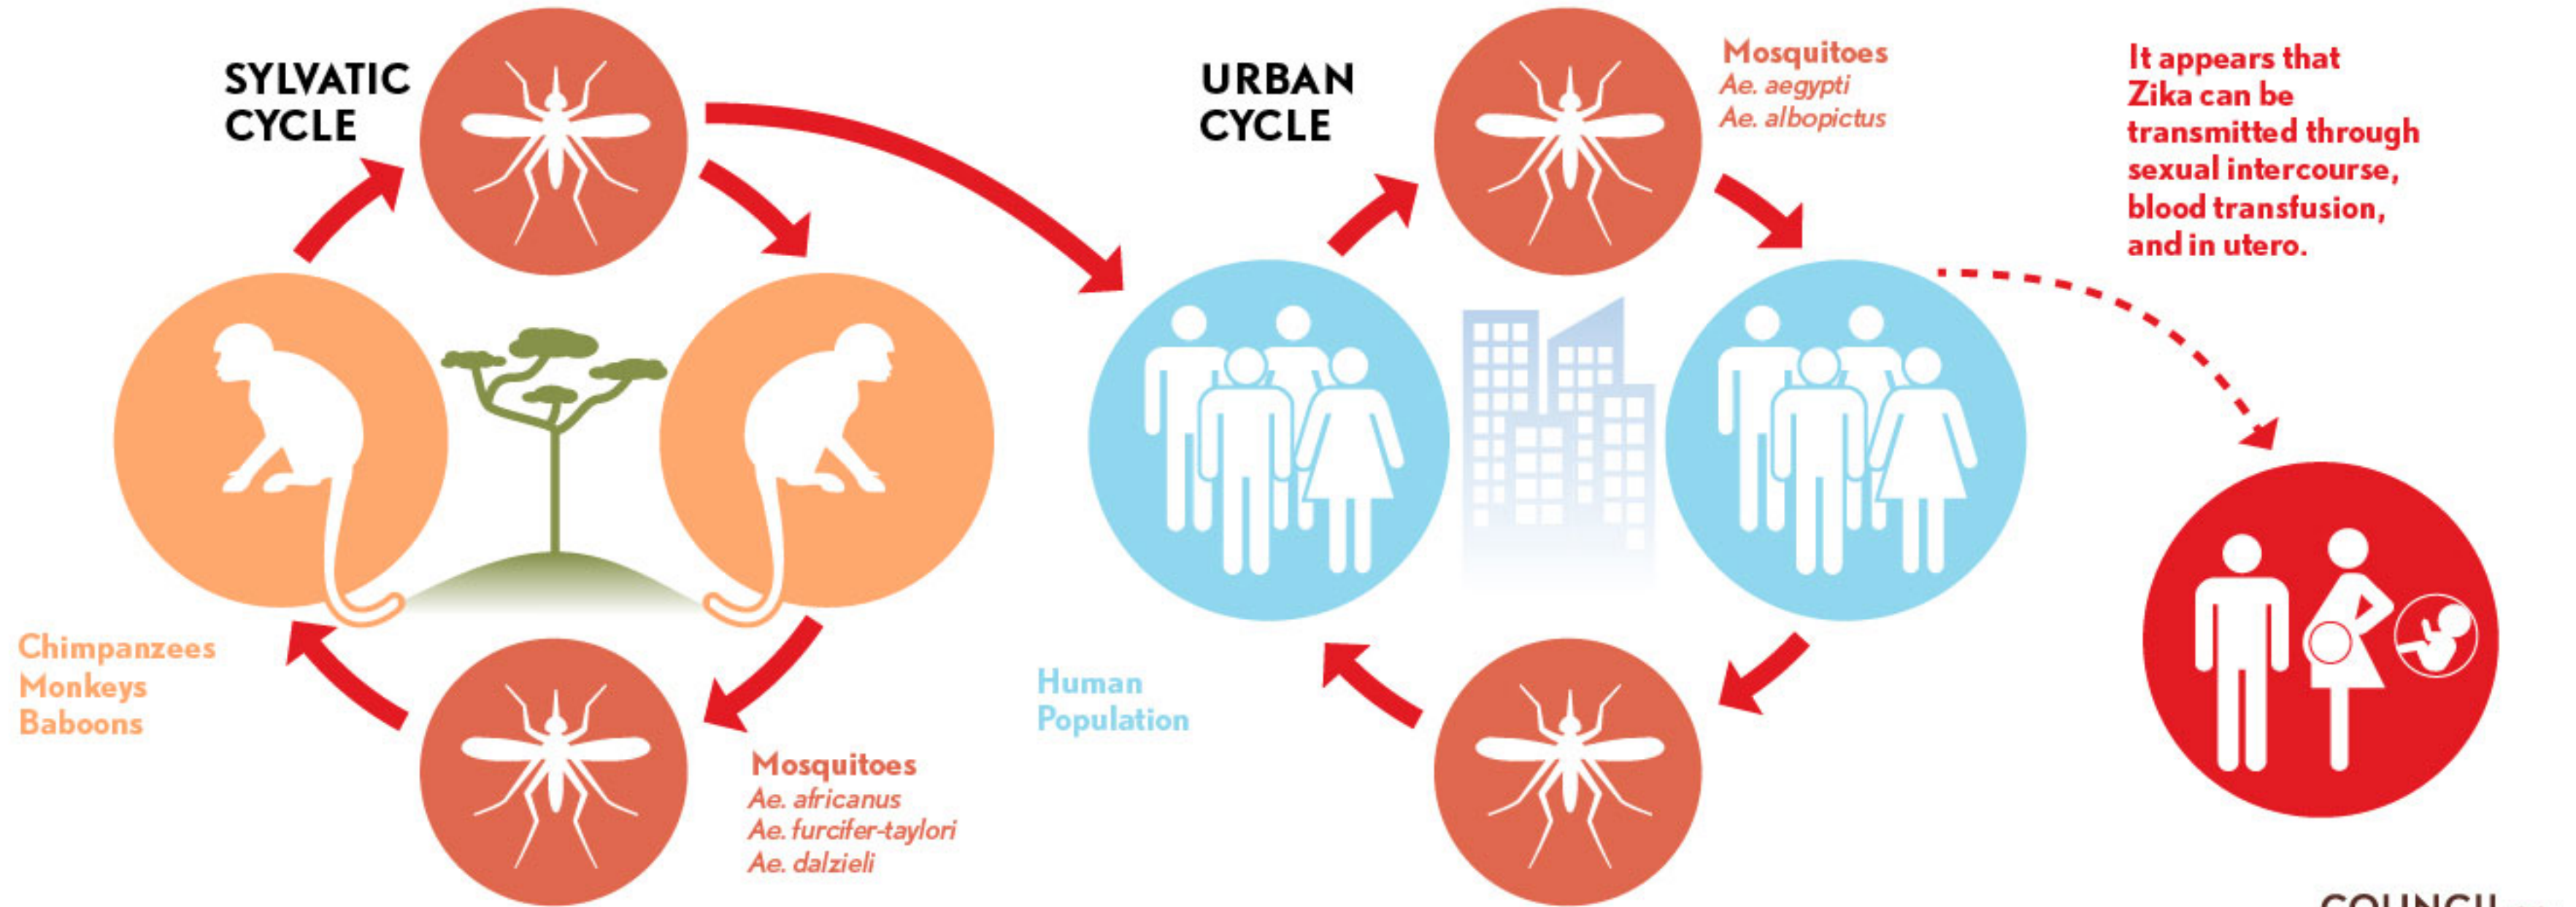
SYLVATIC CYCLE

URBAN CYCLE

Mosquitoes
Ae. aegypti
Ae. albopictus

It appears that Zika can be transmitted through sexual intercourse, blood transfusion, and in utero.

Chimpanzees
Monkeys
Baboons

Human Population

Mosquitoes
Ae. africanus
Ae. furcifer-taylori
Ae. dalzieli

COUNCIL